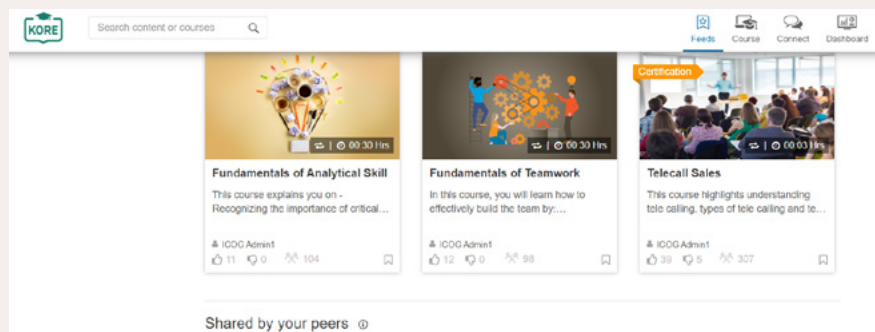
KORE

Search content or courses

Feeds Course Connect Dashboard

| 00:30 Hrs

Fundamentals of Analytical Skill

This course explains you on - Recognizing the importance of critical...

ICOG Admin1

11 0 104

| 00:30 Hrs

Fundamentals of Teamwork

In this course, you will learn how to effectively build the team by:...

ICOG Admin1

12 0 98

Certification

| 00:03 Hrs

Telecall Sales

This course highlights understanding tele calling, types of tele calling and te...

ICOG Admin1

39 5 307

Shared by your peers